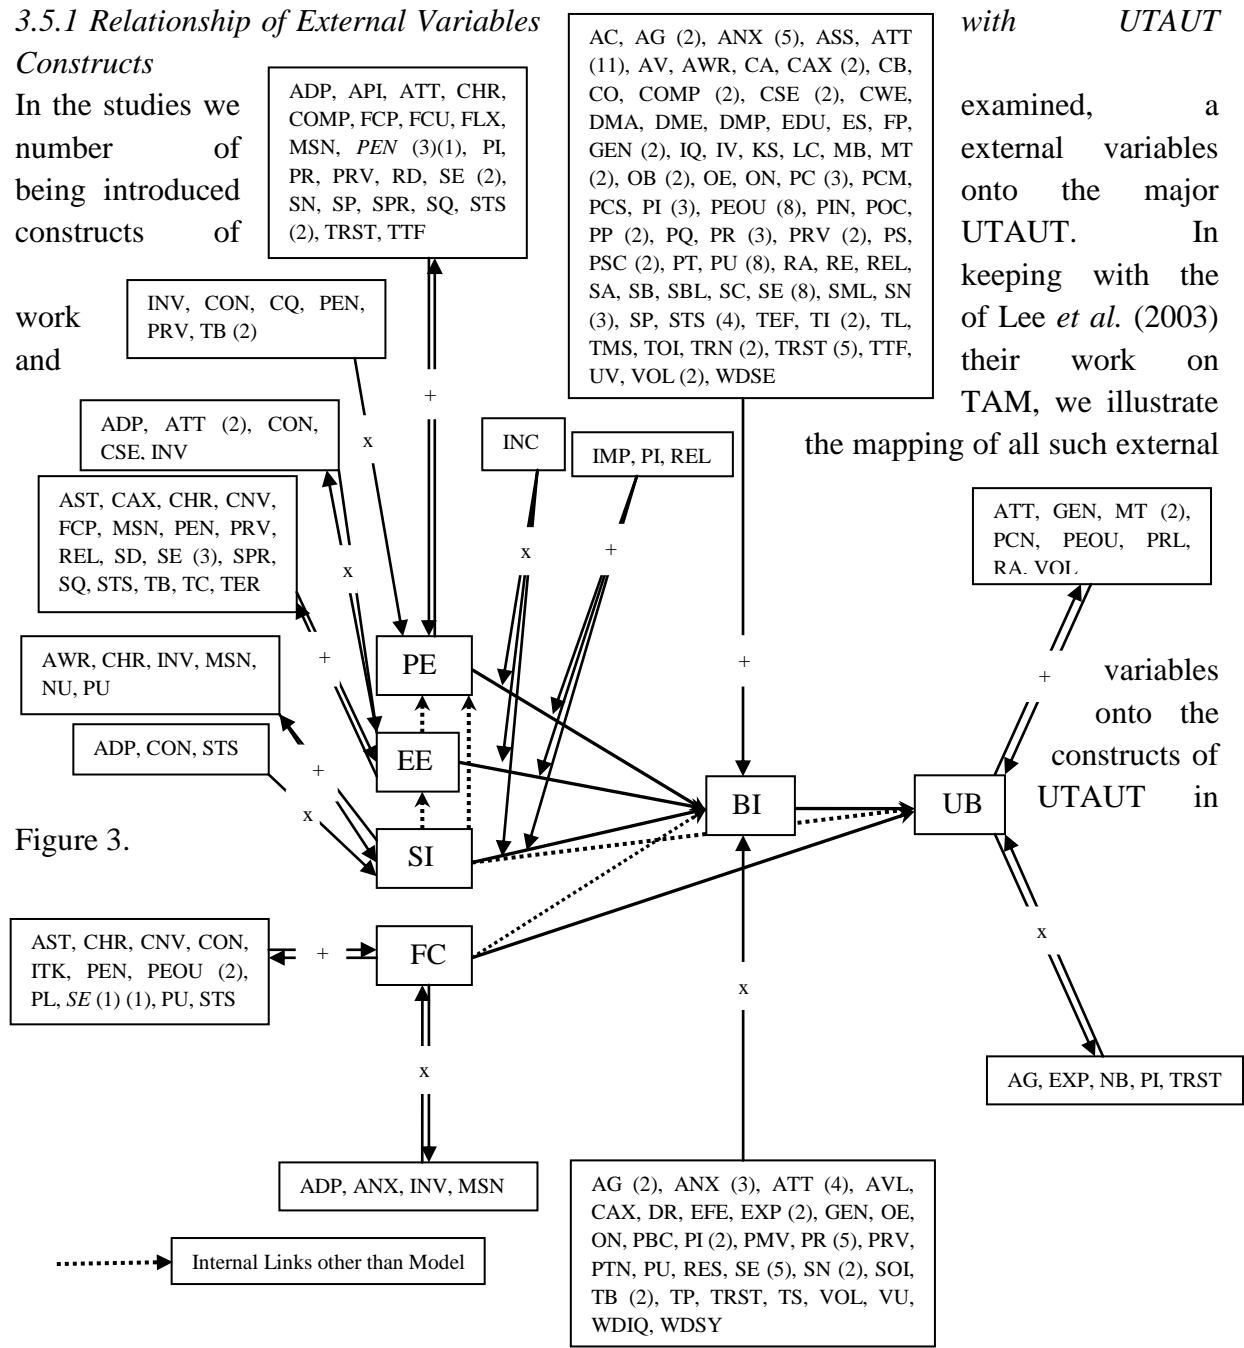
*3.5.1 Relationship of External Variables with UTAUT Constructs*

In the studies we examined, a number of external variables being introduced onto the major constructs of UTAUT. In keeping with the work and of Lee *et al.* (2003) their work on TAM, we illustrate the mapping of all such external variables onto the constructs of UTAUT in Figure 3.

ADP, API, ATT, CHR, COMP, FCP, FCU, FLX, MSN, *PEN* (3)(1), PI, PR, PRV, RD, SE (2), SN, SP, SPR, SQ, STS (2), TRST, TTF

AC, AG (2), ANX (5), ASS, ATT (11), AV, AWR, CA, CAX (2), CB, CO, COMP (2), CSE (2), CWE, DMA, DME, DMP, EDU, ES, FP, GEN (2), IQ, IV, KS, LC, MB, MT (2), OB (2), OE, ON, PC (3), PCM, PCS, PI (3), PEOU (8), PIN, POC, PP (2), PQ, PR (3), PRV (2), PS, PSC (2), PT, PU (8), RA, RE, REL, SA, SB, SBL, SC, SE (8), SML, SN (3), SP, STS (4), TEF, TI (2), TL, TMS, TOI, TRN (2), TRST (5), TTF, UV, VOL (2), WDSE

INV, CON, CQ, PEN, PRV, TB (2)

ADP, ATT (2), CON, CSE, INV

INC

IMP, PI, REL

AST, CAX, CHR, CNV, FCP, MSN, PEN, PRV, REL, SD, SE (3), SPR, SQ, STS, TB, TC, TER

AWR, CHR, INV, MSN, NU, PU

ADP, CON, STS

ATT, GEN, MT (2), PCN, PEOU, PRL, RA, VOL

PE

EE

SI

BI

UB

FC

x

+

AST, CHR, CNV, CON, ITK, PEN, PEOU (2), PL, *SE* (1) (1), PU, STS

ADP, ANX, INV, MSN

AG, EXP, NB, PI, TRST

AG (2), ANX (3), ATT (4), AVL, CAX, DR, EFE, EXP (2), GEN, OE, ON, PBC, PI (2), PMV, PR (5), PRV, PTN, PU, RES, SE (5), SN (2), SOI, TB (2), TP, TRST, TS, VOL, VU, WDIQ, WDSY

Internal Links other than Model